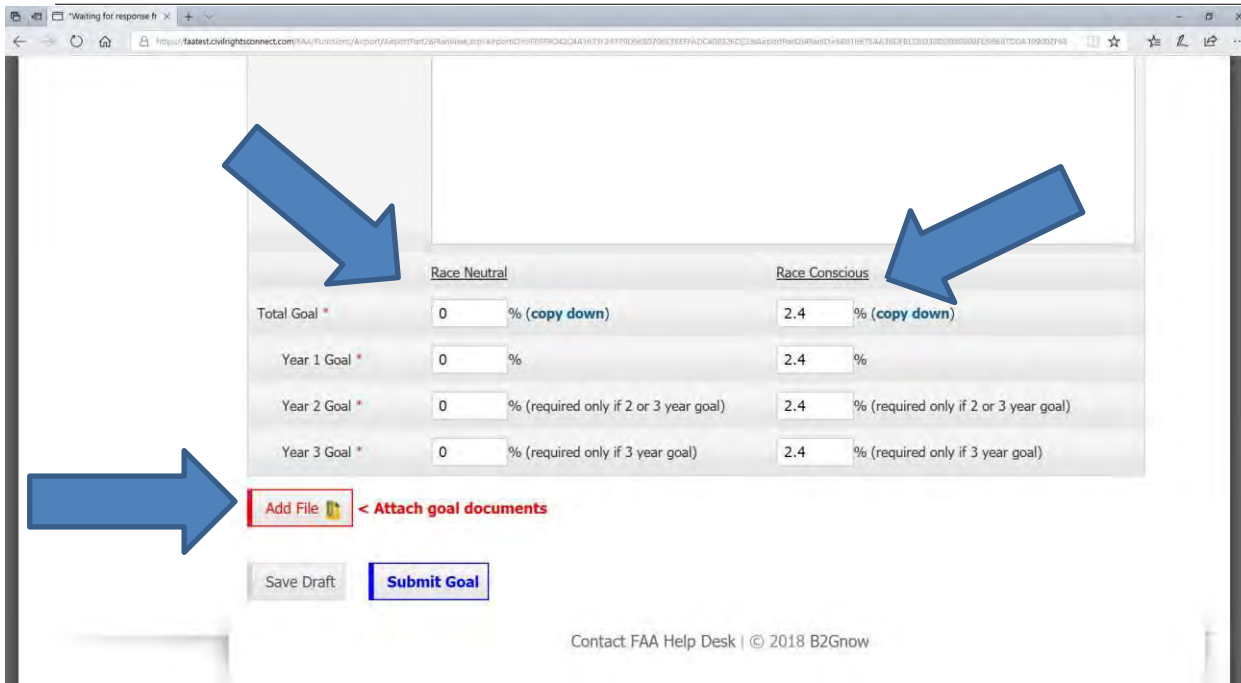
Waiting for response fr ×

https://faatest.civilrightsconnect.com/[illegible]

Race Neutral

Race Conscious

Total Goal *

0

% (copy down)

2.4

% (copy down)

Year 1 Goal *

0

%

2.4

%

Year 2 Goal *

0

% (required only if 2 or 3 year goal)

2.4

% (required only if 2 or 3 year goal)

Year 3 Goal *

0

% (required only if 3 year goal)

2.4

% (required only if 3 year goal)

Add File

< Attach goal documents

Save Draft

Submit Goal

Contact FAA Help Desk | © 2018 B2Gnow